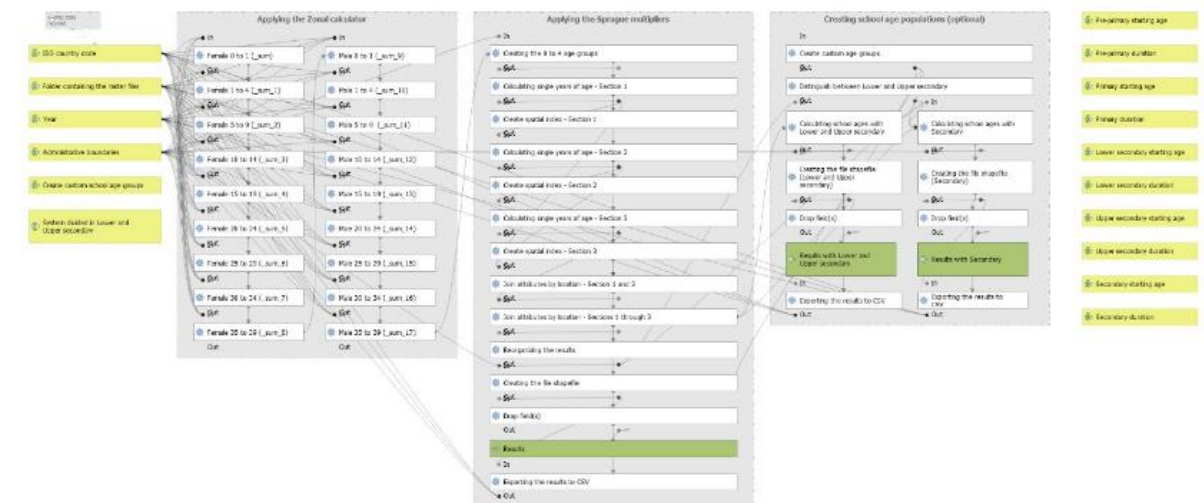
Applying the Zonal calculator

In

Female 0 to 1 (_sum)
Out
Female 1 to 4 (_sum_1)
Out
Female 5 to 9 (_sum_2)
Out
Female 10 to 14 (_sum_3)
Out
Female 15 to 19 (_sum_4)
Out
Female 20 to 24 (_sum_5)
Out
Female 25 to 29 (_sum_6)
Out
Female 30 to 34 (_sum_7)
Out
Female 35 to 39 (_sum_8)
Out

In
Male 0 to 1 (_sum_9)
Out
Male 1 to 4 (_sum_10)
Out
Male 5 to 9 (_sum_11)
Out
Male 10 to 14 (_sum_12)
Out
Male 15 to 19 (_sum_13)
Out
Male 20 to 24 (_sum_14)
Out
Male 25 to 29 (_sum_15)
Out
Male 30 to 34 (_sum_16)
Out
Male 35 to 39 (_sum_17)
Out

ISO country code
Folder containing the raster files
Year
Administrative boundaries
Create custom school age groups
System divided in Lower and Upper secondary

Applying the Sprague multipliers

In
Creating the 0 to 4 age groups
Out
Calculating single years of age - Section 1
Out
Create spatial index - Section 1
Out
Calculating single years of age - Section 2
Out
Create spatial index - Section 2
Out
Calculating single years of age - Section 3
Out
Create spatial index - Section 3
Out
Join attributes by location - Section 1 and 2
Out
Join attributes by location - Sections 1 through 3
Out
Reorganizing the results
Out
Creating the file shapefile
Out
Drop field(s)
Out
Results
In
Exporting the results to CSV
Out

Creating school age populations (optional)

In
Create custom age groups
Out
Distinguish between Lower and Upper secondary
Out
In
Calculating school ages with Lower and Upper secondary
Out
Calculating school ages with Secondary
Out
Creating the file shapefile (Lower and Upper secondary)
Out
Creating the file shapefile (Secondary)
Out
Drop field(s)
Out
Drop field(s)
Out
Results with Lower and Upper secondary
Results with Secondary
In
Exporting the results to CSV
Out
In
Exporting the results to CSV
Out

Pre-primary starting age
Pre-primary duration
Primary starting age
Primary duration
Lower secondary starting age
Lower secondary duration
Upper secondary starting age
Upper secondary duration
Secondary starting age
Secondary duration